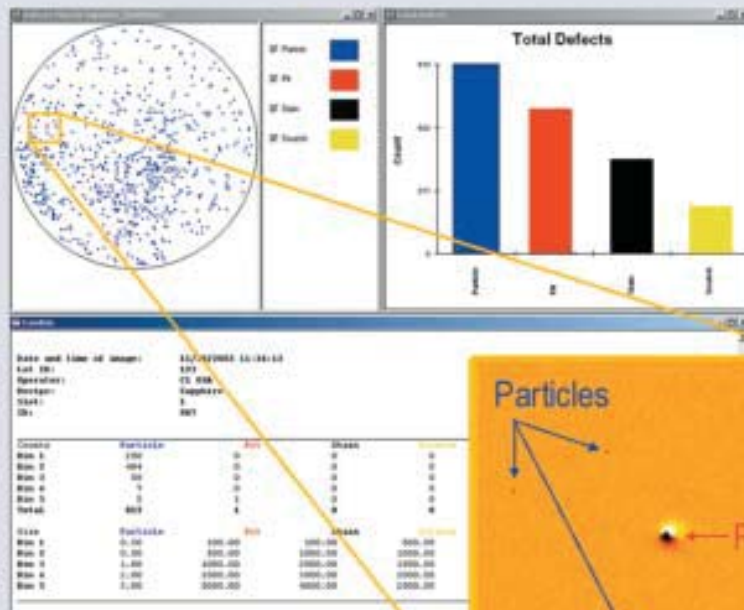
Total Defects

Count

Particles

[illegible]

Date and time of image: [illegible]
Lot ID: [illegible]
Operator: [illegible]
Recipe: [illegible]
Slot: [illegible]
ID: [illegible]

| Counts | Particle | Pit | Stain | Scratch |
|---|---|---|---|---|
| Bin 1 | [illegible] | 0 | 0 | 0 |
| Bin 2 | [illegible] | 0 | 0 | 0 |
| Bin 3 | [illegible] | 0 | 0 | 0 |
| Bin 4 | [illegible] | 0 | 0 | 0 |
| Bin 5 | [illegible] | 1 | 0 | 0 |
| Total | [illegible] | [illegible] | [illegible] | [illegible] |

| Size | Particle | Pit | Stain | Scratch |
|---|---|---|---|---|
| Bin 1 | 0.00 | 100.00 | 100.00 | 500.00 |
| Bin 2 | 0.00 | 500.00 | 1000.00 | 1000.00 |
| Bin 3 | 1.00 | 1000.00 | 1000.00 | 1000.00 |
| Bin 4 | 1.00 | 1000.00 | 1000.00 | 1000.00 |
| Bin 5 | 2.00 | 3000.00 | 5000.00 | 1000.00 |